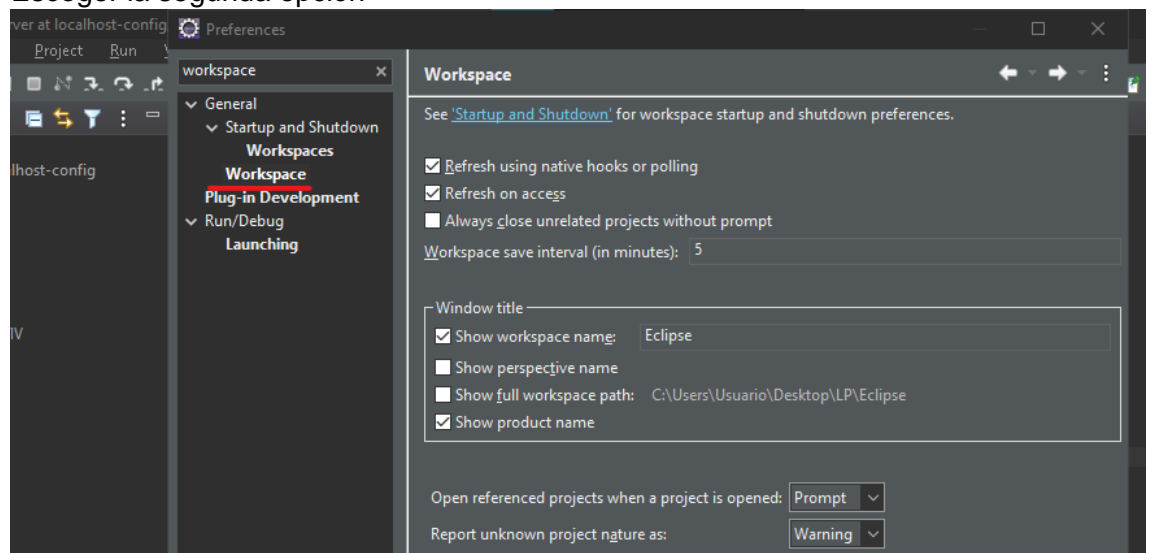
Escoger la segunda opción

rver at localhost-config

Project Run

lhost-config

IV

Preferences

workspace

General
Startup and Shutdown
Workspaces
Workspace
Plug-in Development
Run/Debug
Launching

Workspace

See 'Startup and Shutdown' for workspace startup and shutdown preferences.

Refresh using native hooks or polling
Refresh on access
Always close unrelated projects without prompt
Workspace save interval (in minutes): 5

Window title
Show workspace name: Eclipse
Show perspective name
Show full workspace path: C:\Users\Usuario\Desktop\LP\Eclipse
Show product name

Open referenced projects when a project is opened: Prompt
Report unknown project nature as: Warning